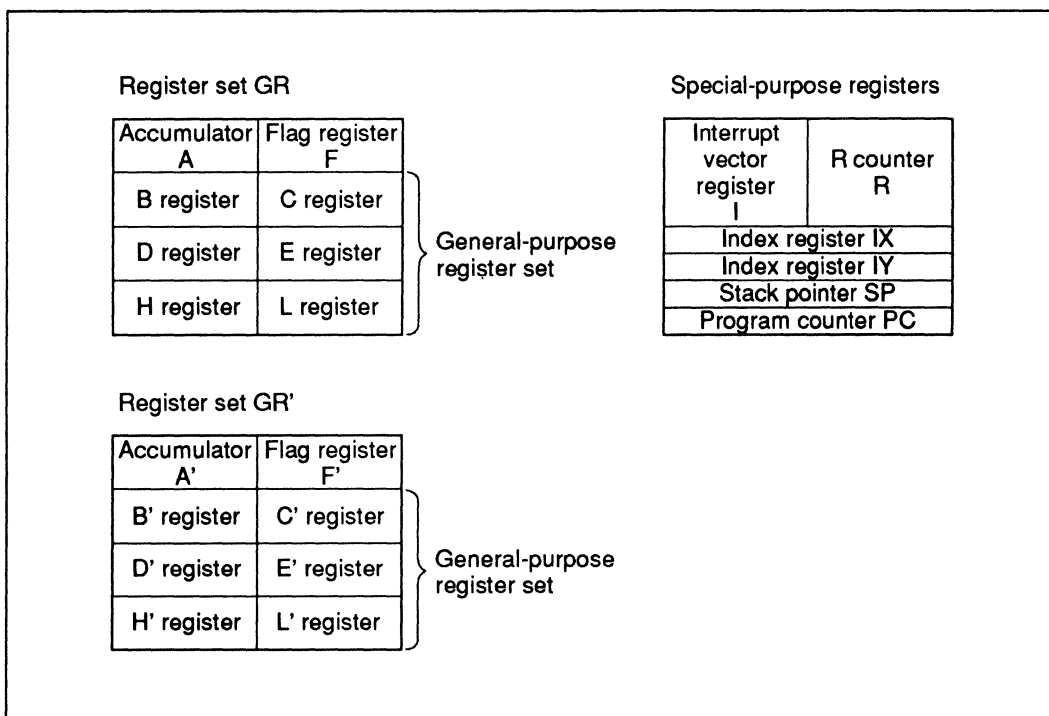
Register set GR

| Accumulator A | Flag register F |
|---|---|
| B register | C register |
| D register | E register |
| H register | L register |

General-purpose register set

Special-purpose registers

| Interrupt vector register I | R counter R |
|---|---|
| Index register IX | |
| Index register IY | |
| Stack pointer SP | |
| Program counter PC | |

Register set GR'

| Accumulator A' | Flag register F' |
|---|---|
| B' register | C' register |
| D' register | E' register |
| H' register | L' register |

General-purpose register set